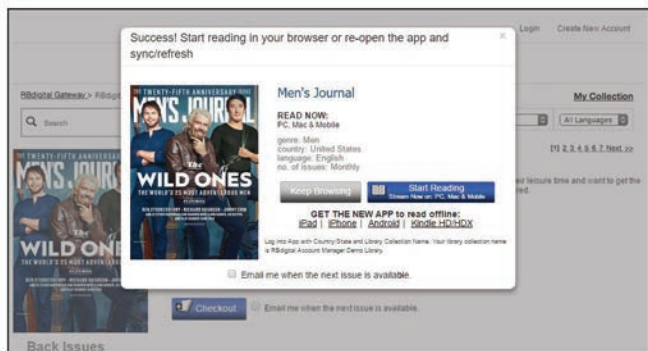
Login Create New Account

Success! Start reading in your browser or re-open the app and sync/refresh

×

RBdigital Gateway > RBdigi

My Collection

Search

All Languages

[1] 2 3 4 5 6 7 Next >>

Men's Journal

READ NOW:
PC, Mac & Mobile

genre: Men
country: United States
language: English
no. of issues: Monthly

Keep Browsing

Start Reading
Stream Now on: PC, Mac & Mobile

GET THE NEW APP to read offline:
iPad | iPhone | Android | Kindle HD/HDX

Log into App with Country/State and Library Collection Name. Your library collection name is RBdigital Account Manager Demo Library.

Email me when the next issue is available.

THE TWENTY-FIFTH ANNIVERSARY ISSUE
MEN'S JOURNAL
WILD ONES
THE WORLD'S 25 MOST ADVENTUROUS MEN

ir leisure time and want to get the red.

Checkout

Email me when the next issue is available.

Back Issues